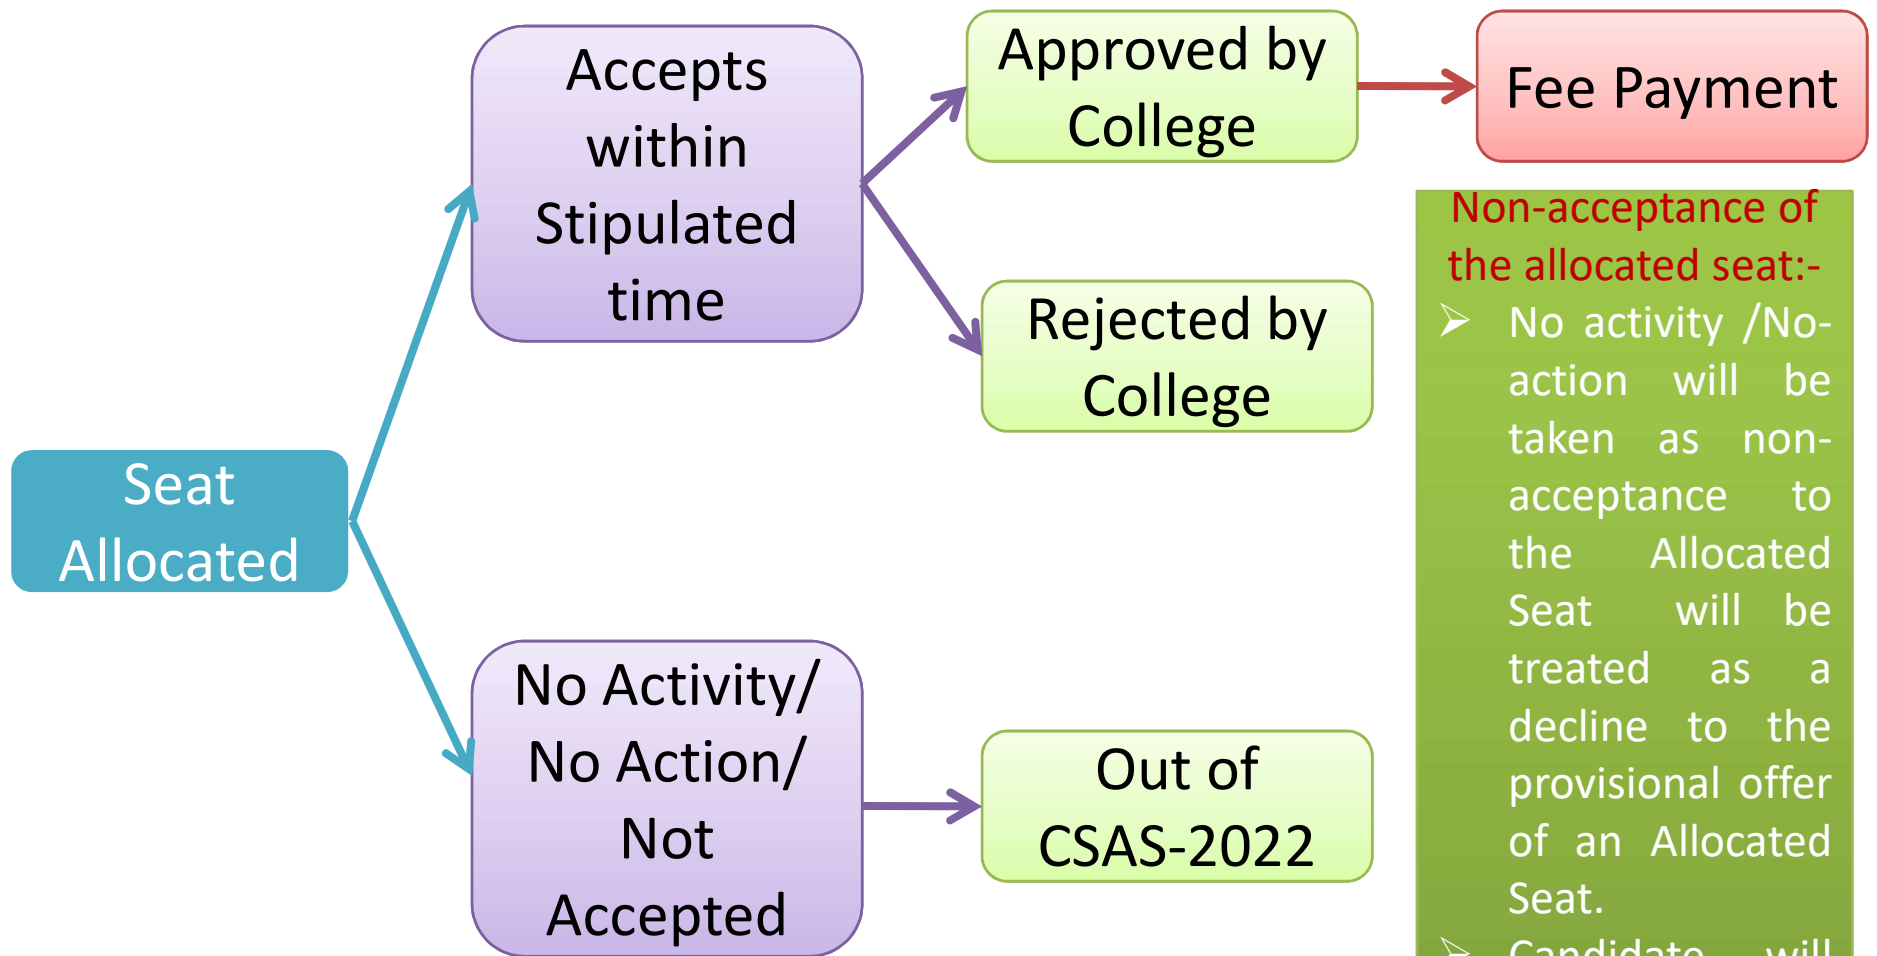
Seat Allocated

Accepts within Stipulated time

Approved by College

Fee Payment

Rejected by College

No Activity/ No Action/ Not Accepted

Out of CSAS-2022

Non-acceptance of the allocated seat:-

➢ No activity /No-action will be taken as non-acceptance to the Allocated Seat will be treated as a decline to the provisional offer of an Allocated Seat.

➢ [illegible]